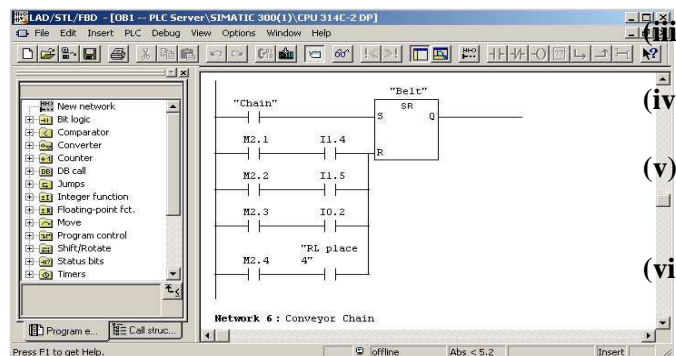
LAD/STL/FBD - [OB1 -- PLC Server\SIMATIC 300(1)\CPU 314C-2 DP]
File Edit Insert PLC Debug View Options Window Help

New network
Bit logic
Comparator
Converter
Counter
DB call
Jumps
Integer function
Floating-point fct.
Move
Program control
Shift/Rotate
Status bits
Timers

Program e... Call struc...

"Belt"
"Chain"
SR
S Q
M2.1 I1.4
R
M2.2 I1.5
M2.3 I0.2
"RL place 4"
M2.4

Network 6 : Conveyor Chain

(iii
(iv
(v)
(vi

Press F1 to get Help. offline Abs < 5.2 Insert